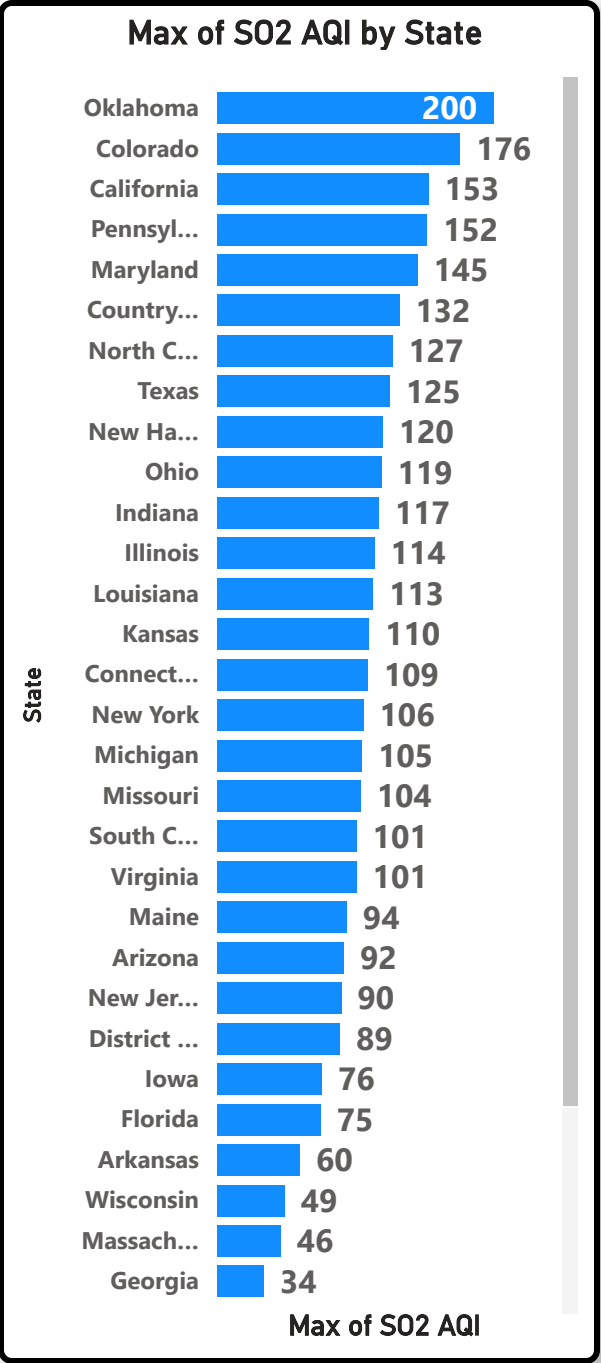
Max of SO2 AQI by State

State

| State | Max of SO2 AQI |
|---|---|
| Oklahoma | 200 |
| Colorado | 176 |
| California | 153 |
| Pennsyl... | 152 |
| Maryland | 145 |
| Country... | 132 |
| North C... | 127 |
| Texas | 125 |
| New Ha... | 120 |
| Ohio | 119 |
| Indiana | 117 |
| Illinois | 114 |
| Louisiana | 113 |
| Kansas | 110 |
| Connect... | 109 |
| New York | 106 |
| Michigan | 105 |
| Missouri | 104 |
| South C... | 101 |
| Virginia | 101 |
| Maine | 94 |
| Arizona | 92 |
| New Jer... | 90 |
| District ... | 89 |
| Iowa | 76 |
| Florida | 75 |
| Arkansas | 60 |
| Wisconsin | 49 |
| Massach... | 46 |
| Georgia | 34 |

Max of SO2 AQI